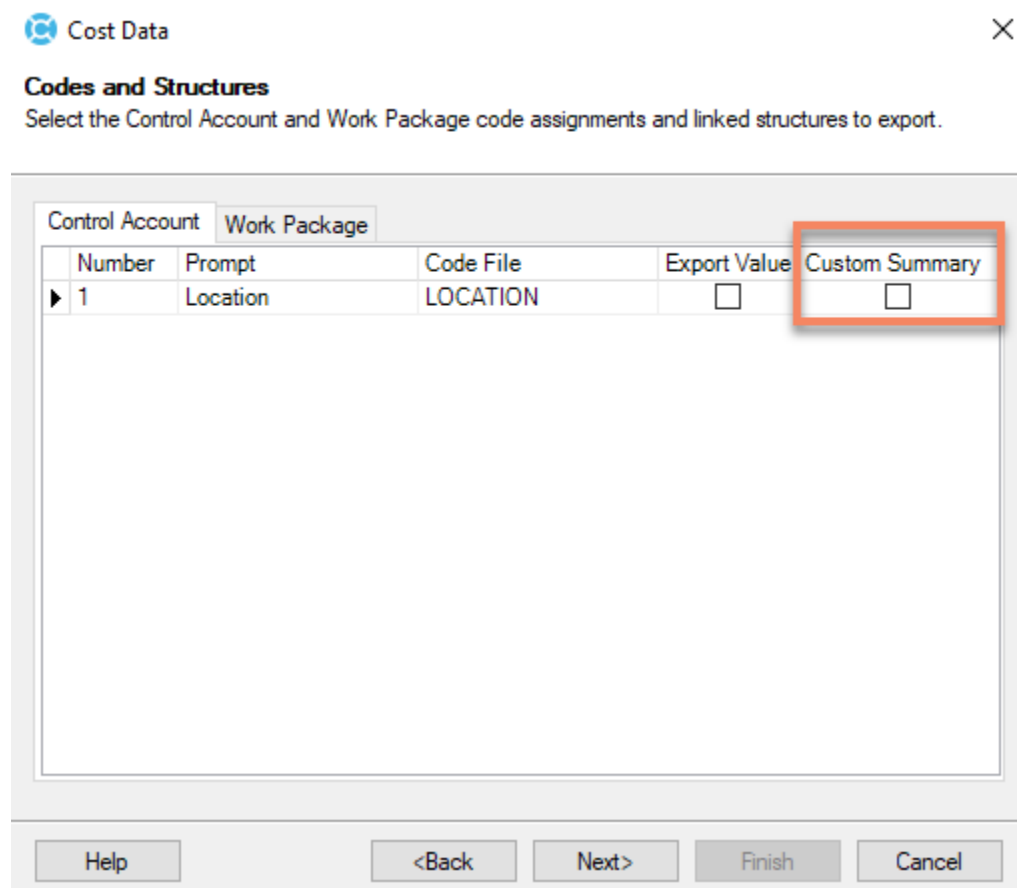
Cost Data

Codes and Structures
Select the Control Account and Work Package code assignments and linked structures to export.

Control Account | Work Package

| Number | Prompt | Code File | Export Value | Custom Summary |
|---|---|---|---|---|
| 1 | Location | LOCATION | ☐ | ☐ |

Help | <Back | Next> | Finish | Cancel